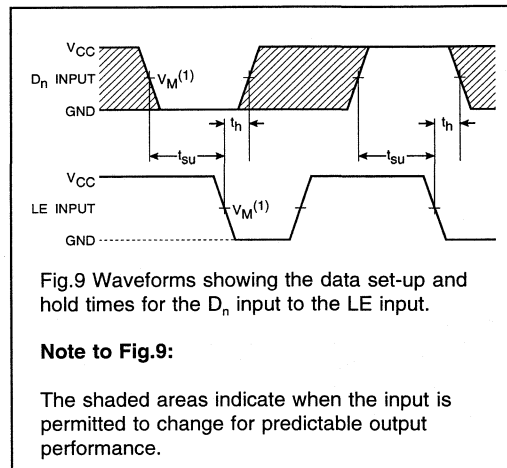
$V_{CC}$
$D_n$ INPUT
$V_M^{(1)}$
GND
$t_h$
$t_h$
$t_{su}$
$t_{su}$
$V_{CC}$
LE INPUT
$V_M^{(1)}$
GND

Fig.9 Waveforms showing the data set-up and hold times for the $D_n$ input to the LE input.

**Note to Fig.9:**

The shaded areas indicate when the input is permitted to change for predictable output performance.